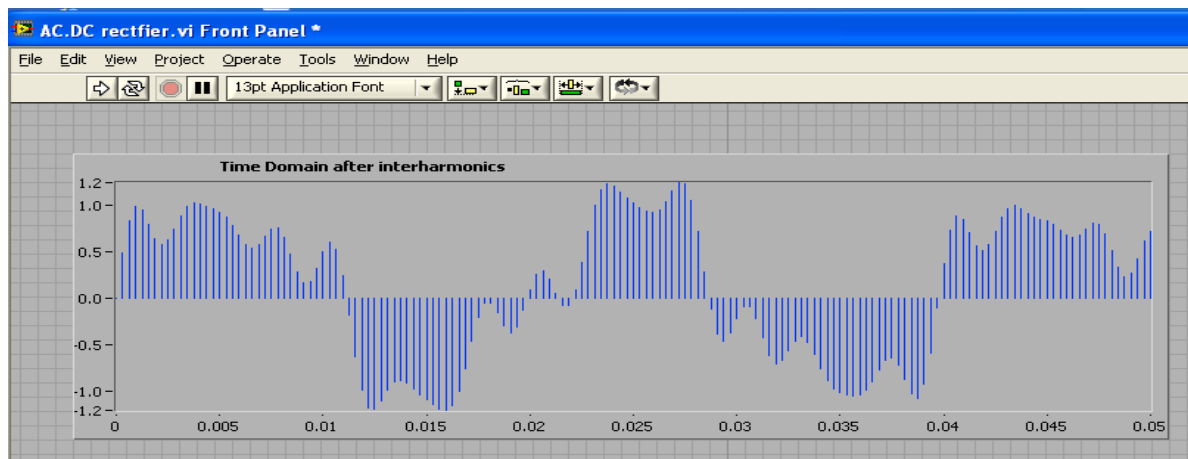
AC.DC rectfier.vi Front Panel *

File Edit View Project Operate Tools Window Help

13pt Application Font

Time Domain after interharmonics

1.2
1.0
0.5
0.0
-0.5
-1.0
-1.2

0 0.005 0.01 0.015 0.02 0.025 0.03 0.035 0.04 0.045 0.05